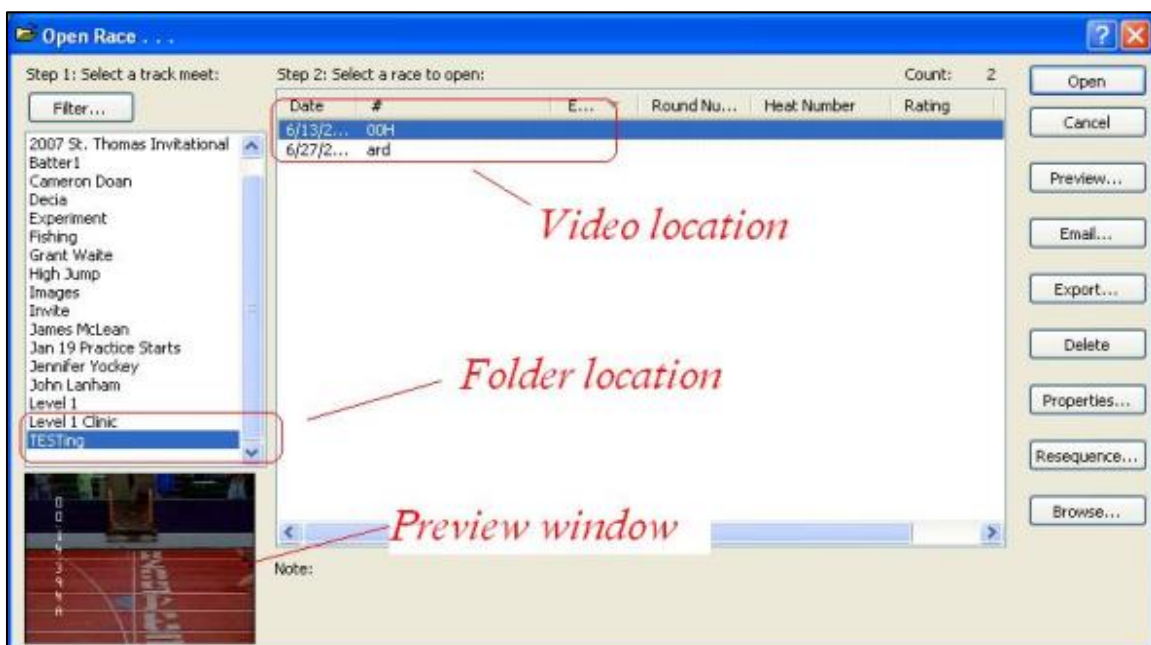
Open Race . . .

Step 1: Select a track meet:

Filter...

2007 St. Thomas Invitational
Batter1
Cameron Doan
Decia
Experiment
Fishing
Grant Waite
High Jump
Images
Invite
James McLean
Jan 19 Practice Starts
Jennifer Yockey
John Lanham
Level 1
Level 1 Clinic
TESTing

Step 2: Select a race to open:

Count: 2

| Date | # | E... | Round Nu... | Heat Number | Rating |
|---|---|---|---|---|---|
| 6/13/2... | 00H | | | | |
| 6/27/2... | ard | | | | |

Video location

Folder location

Preview window

Note:

Open

Cancel

Preview...

Email...

Export...

Delete

Properties...

Resequence...

Browse...